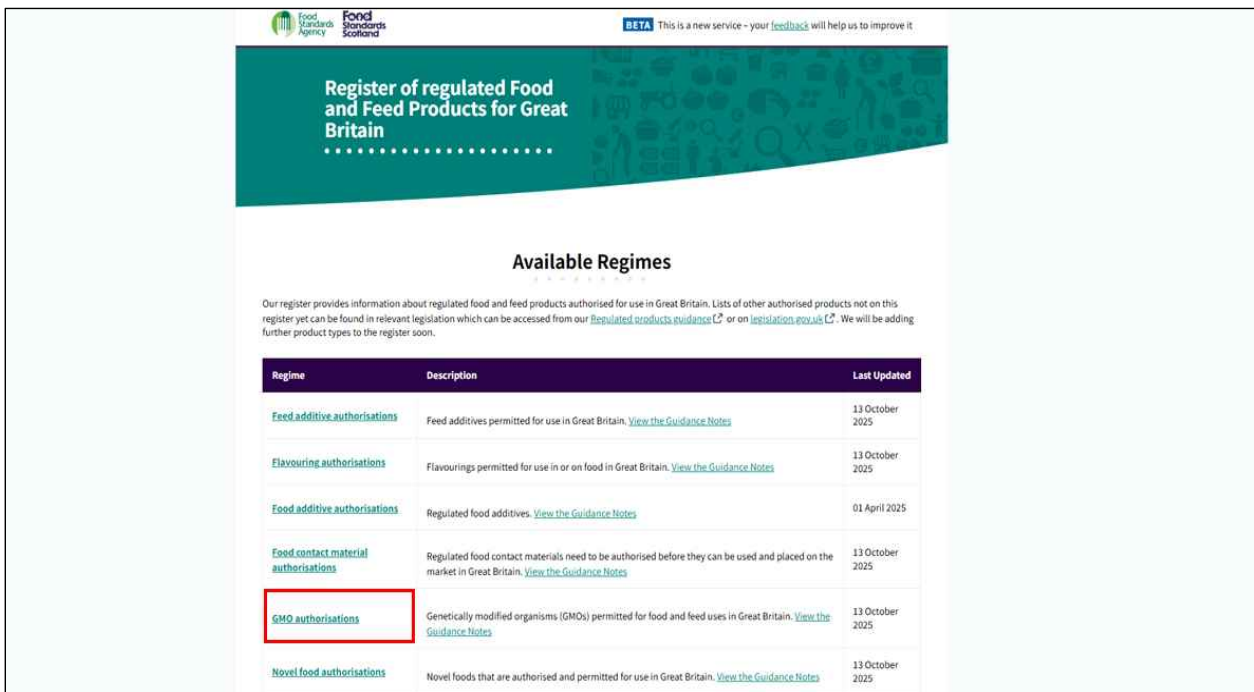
Food Standards Agency Food Standards Scotland

BETA This is a new service – your feedback will help us to improve it

Register of regulated Food and Feed Products for Great Britain

Available Regimes

Our register provides information about regulated food and feed products authorised for use in Great Britain. Lists of other authorised products not on this register yet can be found in relevant legislation which can be accessed from our Regulated products guidance or on legislation.gov.uk. We will be adding further product types to the register soon.

| Regime | Description | Last Updated |
|---|---|---|
| Feed additive authorisations | Feed additives permitted for use in Great Britain. View the Guidance Notes | 13 October 2025 |
| Flavouring authorisations | Flavourings permitted for use in or on food in Great Britain. View the Guidance Notes | 13 October 2025 |
| Food additive authorisations | Regulated food additives. View the Guidance Notes | 01 April 2025 |
| Food contact material authorisations | Regulated food contact materials need to be authorised before they can be used and placed on the market in Great Britain. View the Guidance Notes | 13 October 2025 |
| GMO authorisations | Genetically modified organisms (GMOs) permitted for food and feed uses in Great Britain. View the Guidance Notes | 13 October 2025 |
| Novel food authorisations | Novel foods that are authorised and permitted for use in Great Britain. View the Guidance Notes | 13 October 2025 |